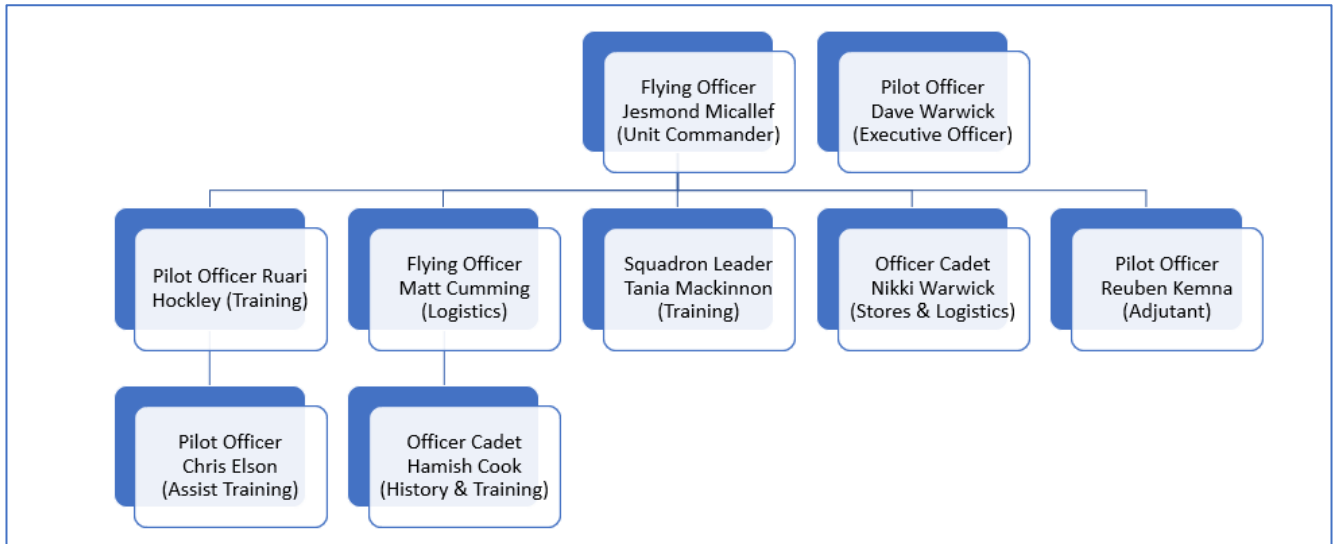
Flying Officer Jesmond Micallef (Unit Commander)

Pilot Officer Dave Warwick (Executive Officer)

Pilot Officer Ruari Hockley (Training)

Flying Officer Matt Cumming (Logistics)

Squadron Leader Tania Mackinnon (Training)

Officer Cadet Nikki Warwick (Stores & Logistics)

Pilot Officer Reuben Kemna (Adjutant)

Pilot Officer Chris Elson (Assist Training)

Officer Cadet Hamish Cook (History & Training)